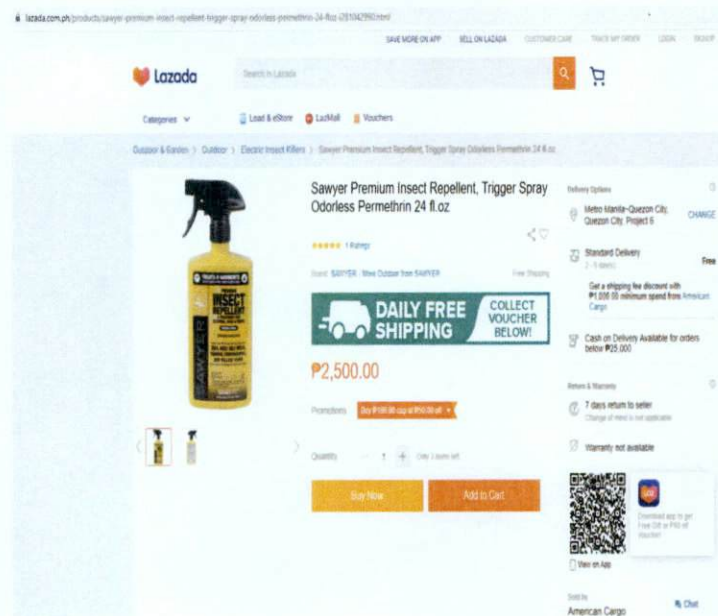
lazada.com.ph/products/sawyer-premium-insect-repellent-trigger-spray-odorless-permethrin-24-floz-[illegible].html

SAVE MORE ON APP SELL ON LAZADA CUSTOMER CARE TRACK MY ORDER LOGIN SIGNUP

Lazada

Search in Lazada

Categories

Load & eStore LazMall Vouchers

Outdoor & Garden > Outdoor > Electric Insect Killers > Sawyer Premium Insect Repellent, Trigger Spray Odorless Permethrin 24 fl.oz

Sawyer Premium Insect Repellent, Trigger Spray Odorless Permethrin 24 fl.oz

1 Ratings

Brand: SAWYER | More Outdoor from SAWYER

Free Shipping

DAILY FREE SHIPPING

COLLECT VOUCHER BELOW!

₱2,500.00

Promotions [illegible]

Quantity 1 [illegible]

Buy Now

Add to Cart

INSECT REPELLENT

SAWYER

Delivery Options

Metro Manila~Quezon City, Quezon City, Project 6

CHANGE

Standard Delivery

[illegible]

Free

Get a shipping fee discount with ₱1,000.00 minimum spend from American Cargo

Cash on Delivery Available for orders below ₱25,000

Return & Warranty

7 days return to seller

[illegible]

Warranty not available

Download app to get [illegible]

View on App

Sold by

American Cargo

Chat